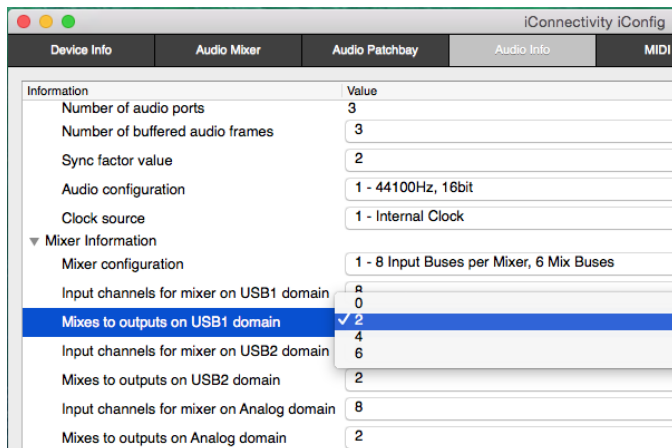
iConnectivity iConfig

Device Info | Audio Mixer | Audio Patchbay | Audio Info | MIDI

| Information | Value |
|---|---|
| Number of audio ports | 3 |
| Number of buffered audio frames | 3 |
| Sync factor value | 2 |
| Audio configuration | 1 - 44100Hz, 16bit |
| Clock source | 1 - Internal Clock |
| Mixer Information | |
| Mixer configuration | 1 - 8 Input Buses per Mixer, 6 Mix Buses |
| Input channels for mixer on USB1 domain | 8 |
| Mixes to outputs on USB1 domain | 0 ✓2 4 6 |
| Input channels for mixer on USB2 domain | |
| Mixes to outputs on USB2 domain | 2 |
| Input channels for mixer on Analog domain | 8 |
| Mixes to outputs on Analog domain | 2 |